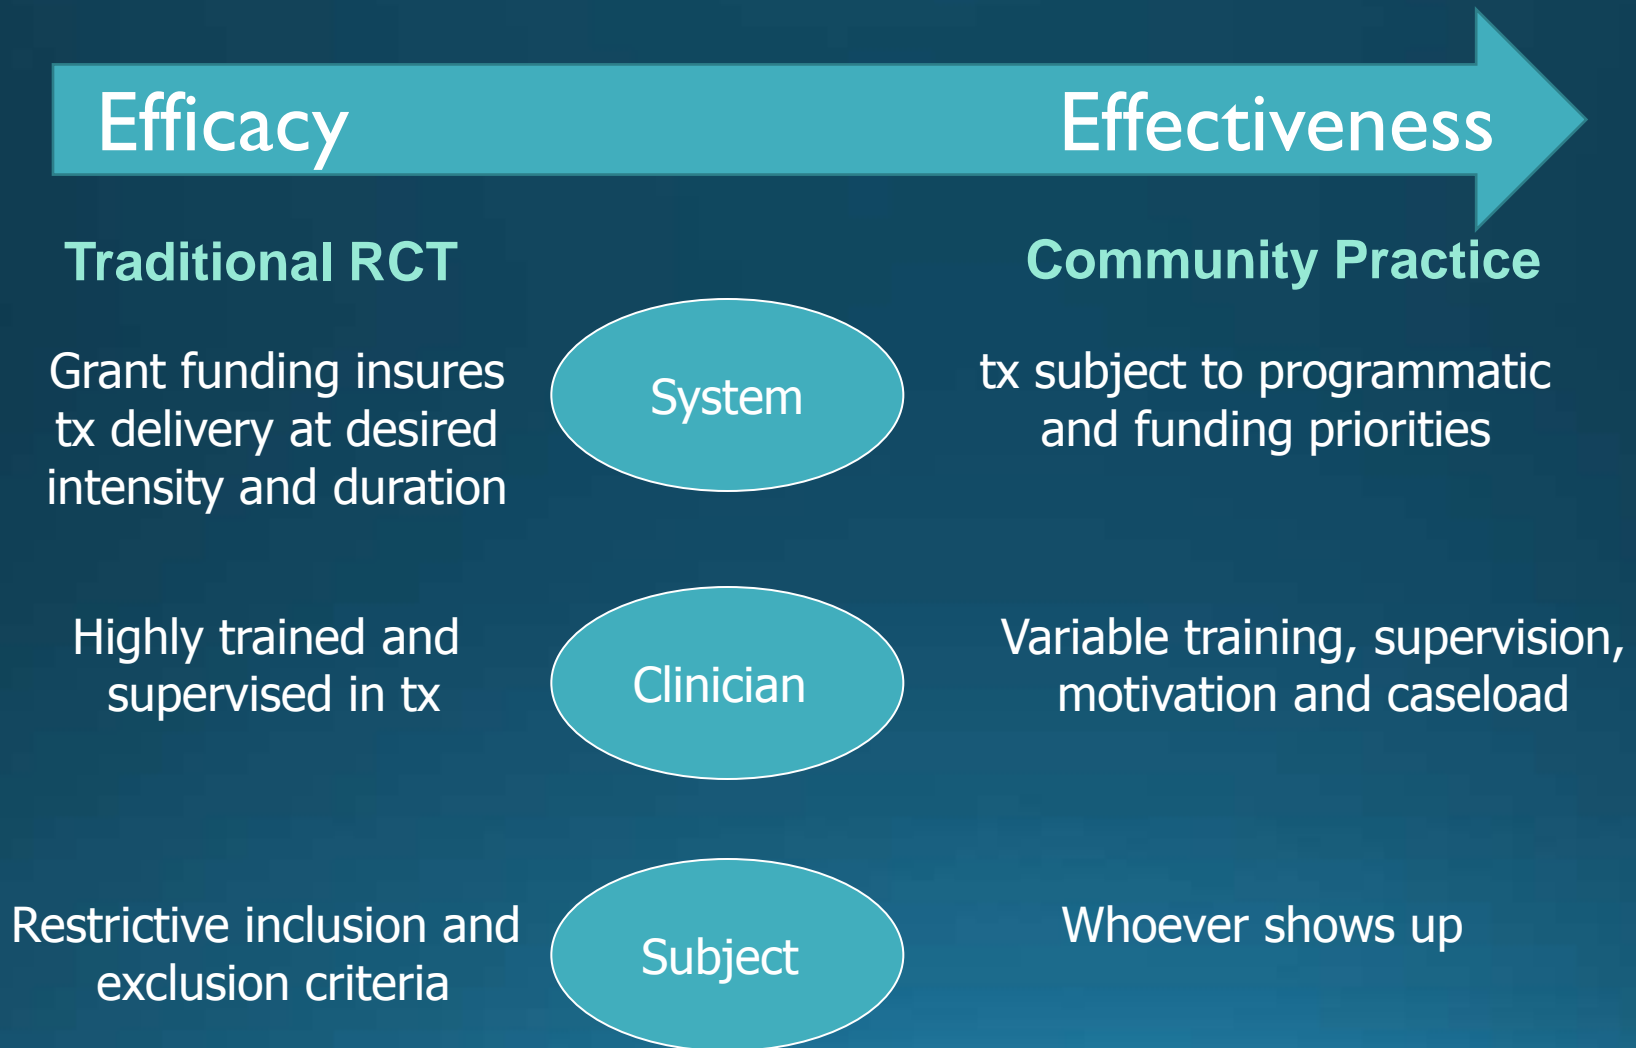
Efficacy

Effectiveness

Traditional RCT

Community Practice

Grant funding insures tx delivery at desired intensity and duration

System

tx subject to programmatic and funding priorities

Highly trained and supervised in tx

Clinician

Variable training, supervision, motivation and caseload

Restrictive inclusion and exclusion criteria

Subject

Whoever shows up